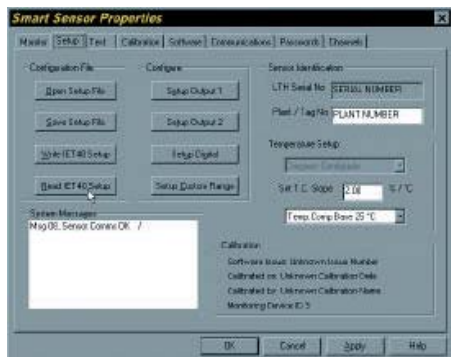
Smart Sensor Properties

Monitor | Setup | Test | Calibration | Software | Communications | Passwords | Channels

Configuration File

Open Setup File

Save Setup File

Write IET40 Setup

Read IET40 Setup

Configure

Setup Output 1

Setup Output 2

Setup Digital

Setup Custom Range

Sensor Identification

LTH Serial No SERIAL NUMBER

Plant / Tag No PLANT NUMBER

Temperature Setup

Degrees Centigrade

Set T.C. Slope 2.00 % / °C

Temp.Comp Base 25 °C

System Messages

Msg 00, Sensor Comms OK /

Calibration

Software Issue: Unknown Issue Number

Calibrated on: Unknown Calibration Date

Calibrated by: Unknown Calibration Name

Monitoring Device ID 5

OK | Cancel | Apply | Help